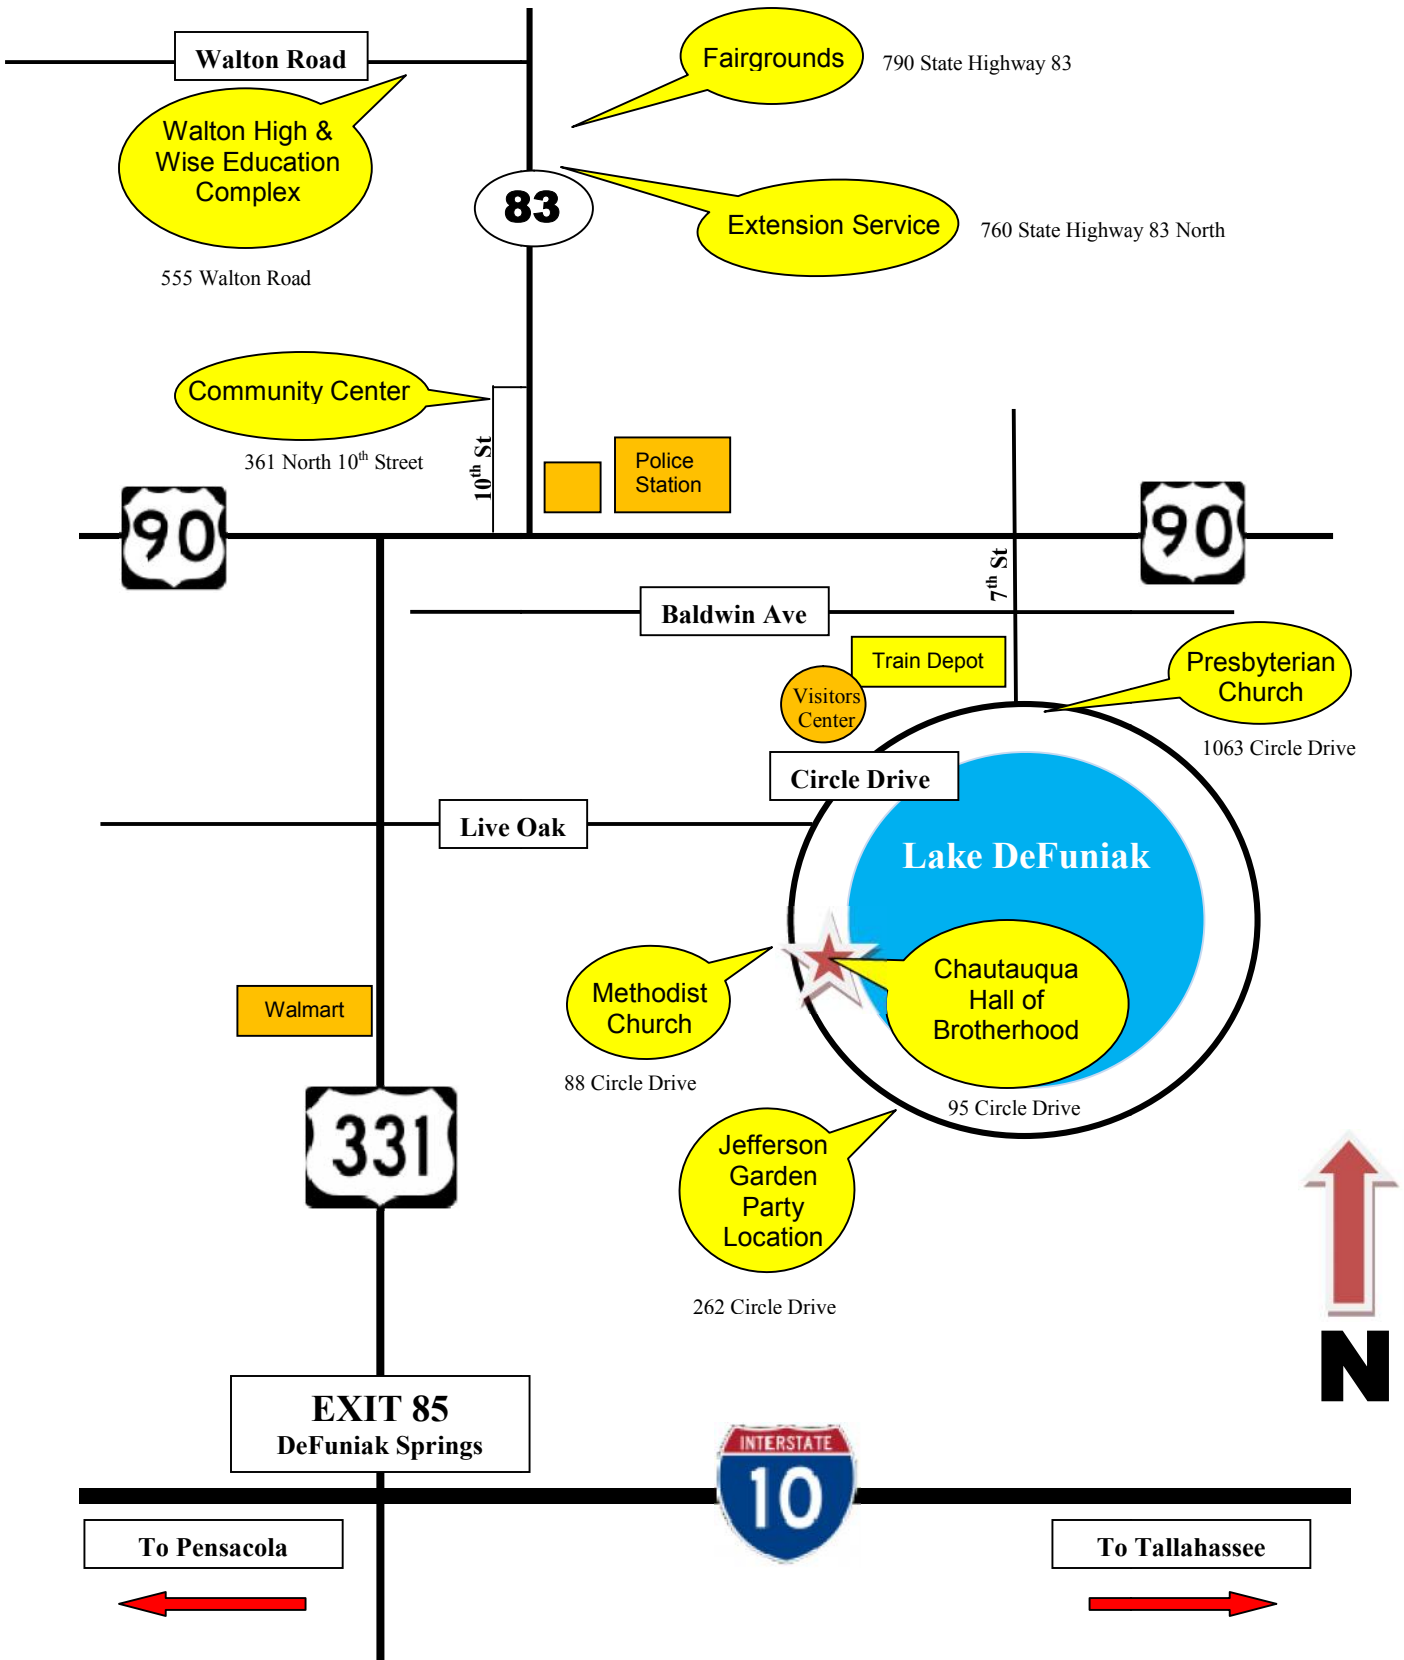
Walton Road

Fairgrounds

790 State Highway 83

Walton High & Wise Education Complex

83

Extension Service

760 State Highway 83 North

555 Walton Road

Community Center

361 North $10^{th}$ Street

$10^{th}$ St

Police Station

90

90

$7^{th}$ St

Baldwin Ave

Train Depot

Visitors Center

Presbyterian Church

1063 Circle Drive

Circle Drive

Live Oak

Lake DeFuniak

Methodist Church

Chautauqua Hall of Brotherhood

Walmart

88 Circle Drive

95 Circle Drive

331

Jefferson Garden Party Location

262 Circle Drive

N

EXIT 85
DeFuniak Springs

INTERSTATE
10

To Pensacola

To Tallahassee